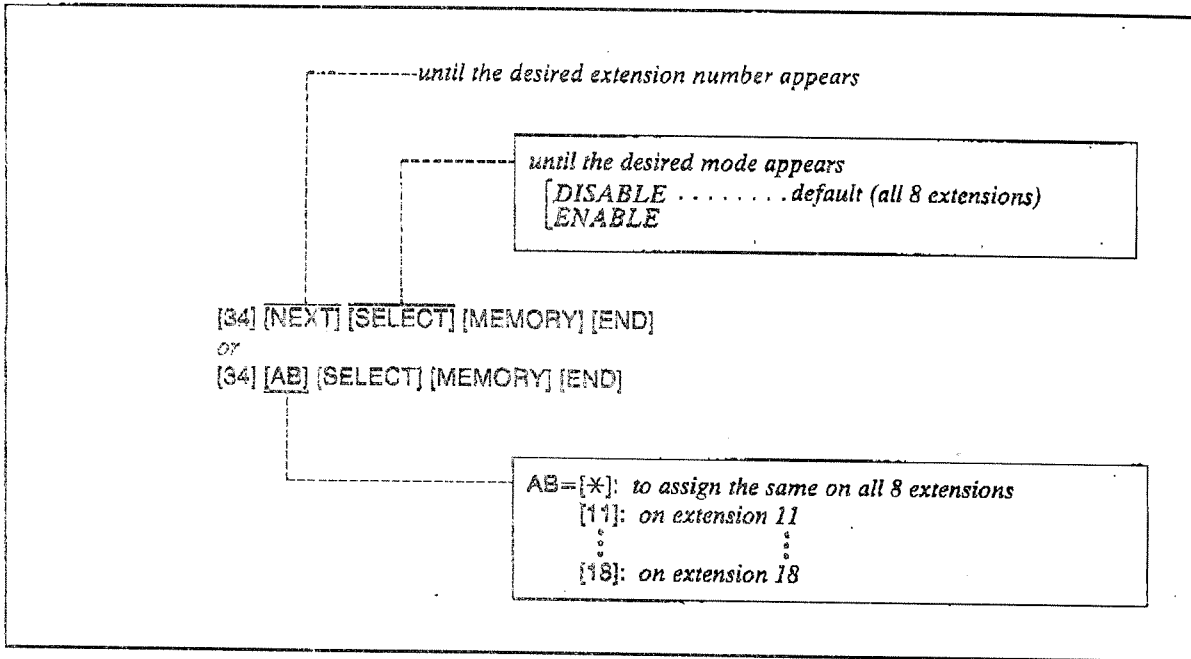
until the desired extension number appears

until the desired mode appears
DISABLE . . . . . . . . default (all 8 extensions)
ENABLE

[34] [NEXT] [SELECT] [MEMORY] [END]
or
[34] [AB] [SELECT] [MEMORY] [END]

AB=[$\ast$]: to assign the same on all 8 extensions
[11]: on extension 11
[18]: on extension 18